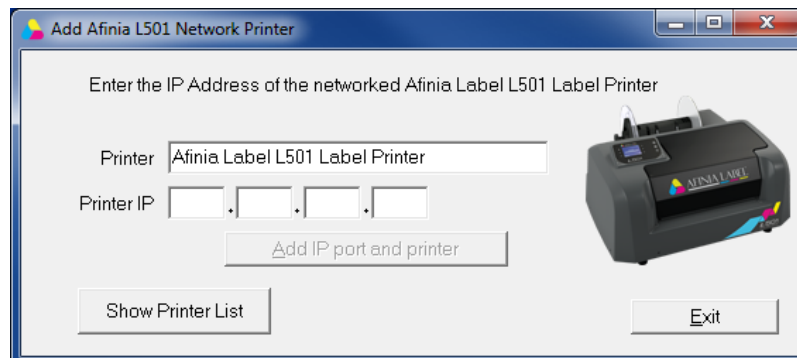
Add Afinia L501 Network Printer

Enter the IP Address of the networked Afinia Label L501 Label Printer

Printer Afinia Label L501 Label Printer

Printer IP . . .

Add IP port and printer

AFINIA LABEL

Show Printer List

Exit